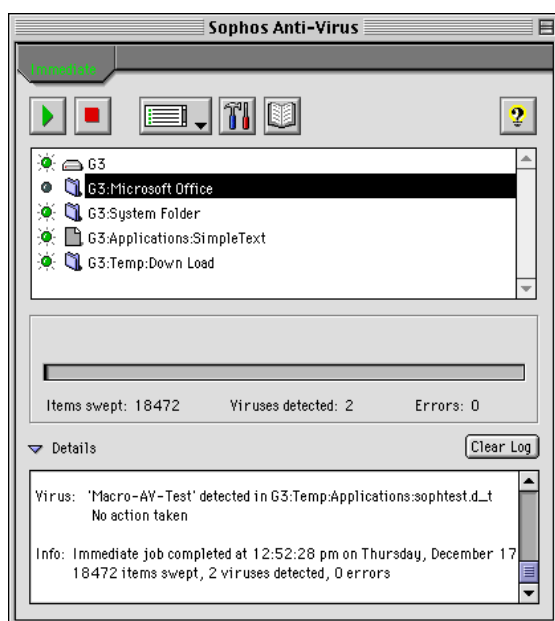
Sophos Anti-Virus

Immediate

?

G3
G3:Microsoft Office
G3:System Folder
G3:Applications:SimpleText
G3:Temp:Down Load

Items swept: 18472    Viruses detected: 2    Errors: 0

Details

Clear Log

Virus: 'Macro-AV-Test' detected in G3:Temp:Applications:sophtest.d_t
No action taken

Info: Immediate job completed at 12:52:28 pm on Thursday, December 17
18472 items swept, 2 viruses detected, 0 errors